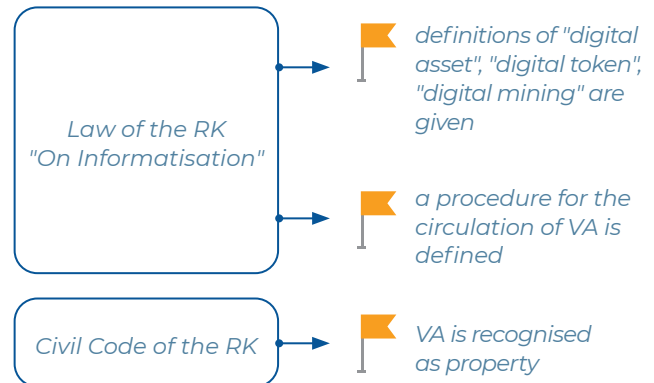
Law of the RK "On Informatisation"

definitions of "digital asset", "digital token", "digital mining" are given

a procedure for the circulation of VA is defined

Civil Code of the RK

VA is recognised as property